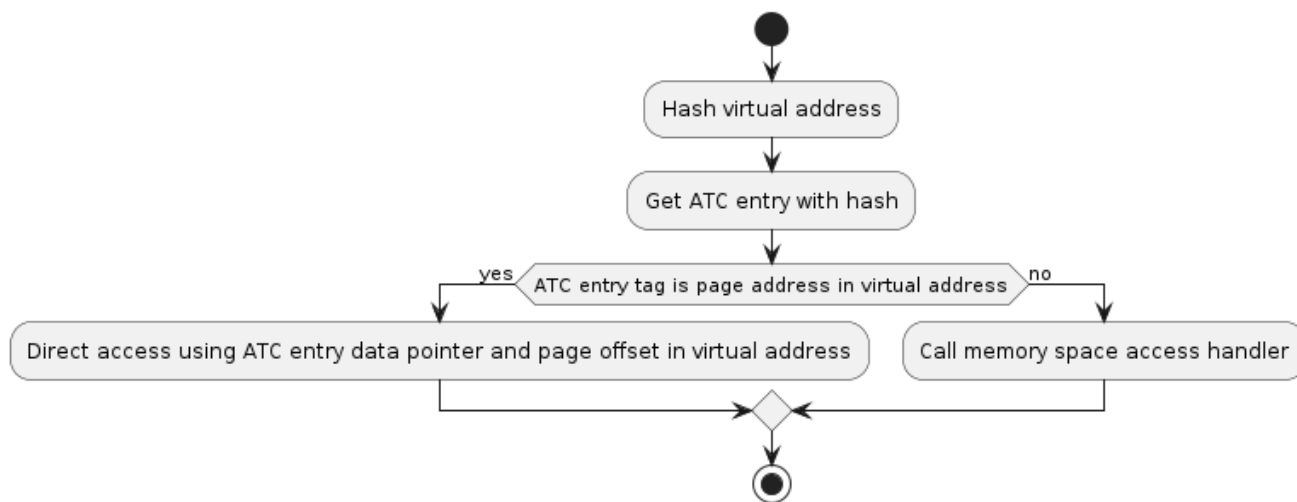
Hash virtual address

Get ATC entry with hash

yes

ATC entry tag is page address in virtual address

no

Direct access using ATC entry data pointer and page offset in virtual address

Call memory space access handler